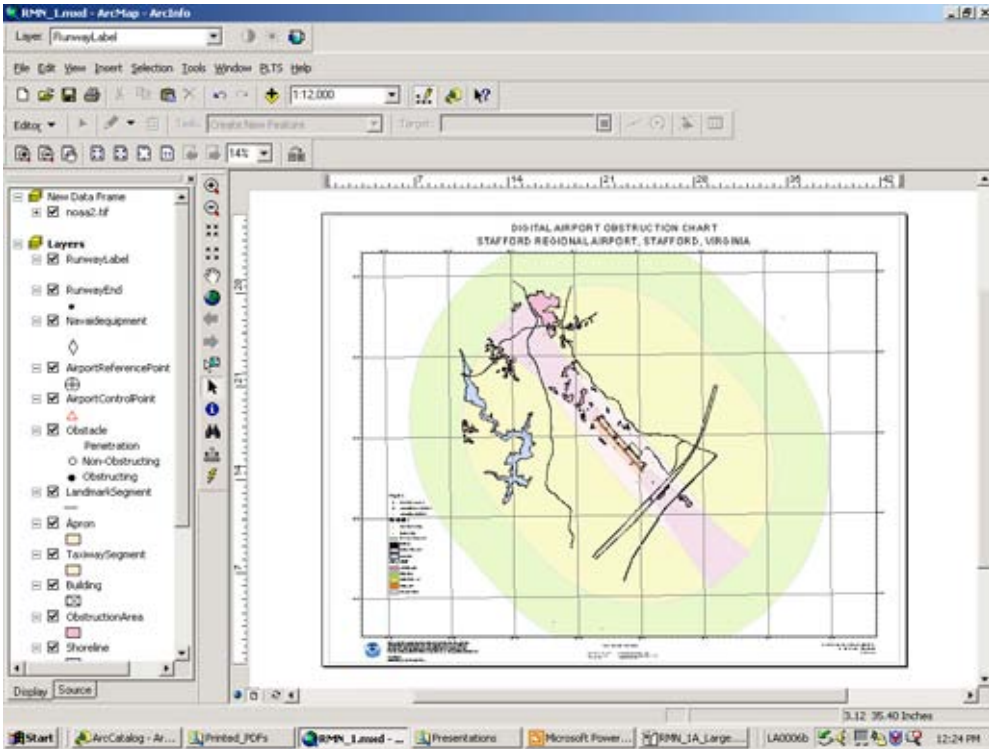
RMN_1.mxd - ArcMap - ArcInfo

Layer: RunwayLabel

File Edit View Insert Selection Tools Window PLTS Help

1:12,000

Editor ▼ Task: Create New Feature Target:

14%

New Data Frame
noaa2.tif
Layers
RunwayLabel
RunwayEnd
Navaidequipment
AirportReferencePoint
AirportControlPoint
Obstacle
Penetration
Non-Obstructing
Obstructing
LandmarkSegment
Apron
TaxiwaySegment
Building
ObstructionArea
Shoreline

Display Source

DIGITAL AIRPORT OBSTRUCTION CHART
STAFFORD REGIONAL AIRPORT, STAFFORD, VIRGINIA

7 14 21 28 35 42

3.12 35.40 Inches

Start ArcCatalog - Ar... Printed_PDFs RMN_1.mxd - ... Presentations Microsoft Power... RMN_1A_Large... LA0006b 12:24 PM